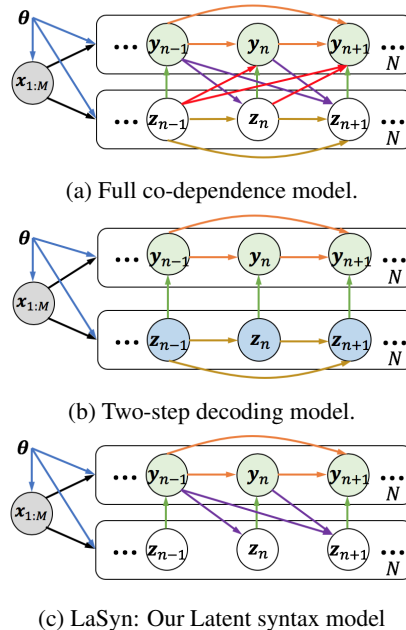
$\boldsymbol{\theta}$

$\boldsymbol{x}_{1:M}$

$\cdots$ $\boldsymbol{y}_{n-1}$ $\boldsymbol{y}_n$ $\boldsymbol{y}_{n+1}$ $\cdots$ $N$

$\cdots$ $\boldsymbol{z}_{n-1}$ $\boldsymbol{z}_n$ $\boldsymbol{z}_{n+1}$ $\cdots$ $N$

(a) Full co-dependence model.

$\boldsymbol{\theta}$

$\boldsymbol{x}_{1:M}$

$\cdots$ $\boldsymbol{y}_{n-1}$ $\boldsymbol{y}_n$ $\boldsymbol{y}_{n+1}$ $\cdots$ $N$

$\cdots$ $\boldsymbol{z}_{n-1}$ $\boldsymbol{z}_n$ $\boldsymbol{z}_{n+1}$ $\cdots$ $N$

(b) Two-step decoding model.

$\boldsymbol{\theta}$

$\boldsymbol{x}_{1:M}$

$\cdots$ $\boldsymbol{y}_{n-1}$ $\boldsymbol{y}_n$ $\boldsymbol{y}_{n+1}$ $\cdots$ $N$

$\cdots$ $\boldsymbol{z}_{n-1}$ $\boldsymbol{z}_n$ $\boldsymbol{z}_{n+1}$ $\cdots$ $N$

(c) LaSyn: Our Latent syntax model